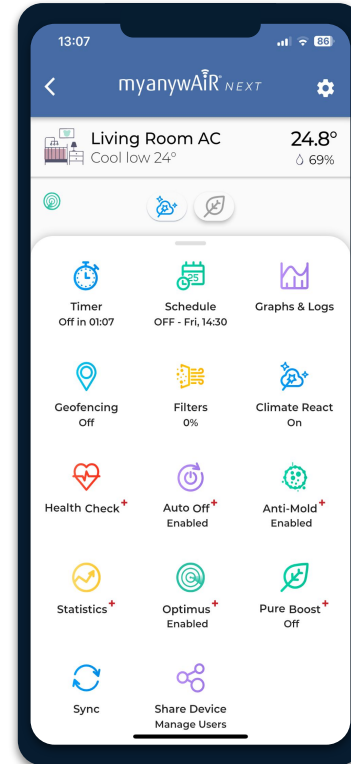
13:07

86

myanywAiR NEXT

Living Room AC
Cool low 24°

24.8°
69%

Timer
Off in 01:07

25

Schedule
OFF - Fri, 14:30

Graphs & Logs

Geofencing
Off

Filters
0%

Climate React
On

Health Check+

Auto Off+
Enabled

Anti-Mold+
Enabled

Statistics+

Optimus+
Enabled

Pure Boost+
Off

Sync

Share Device
Manage Users